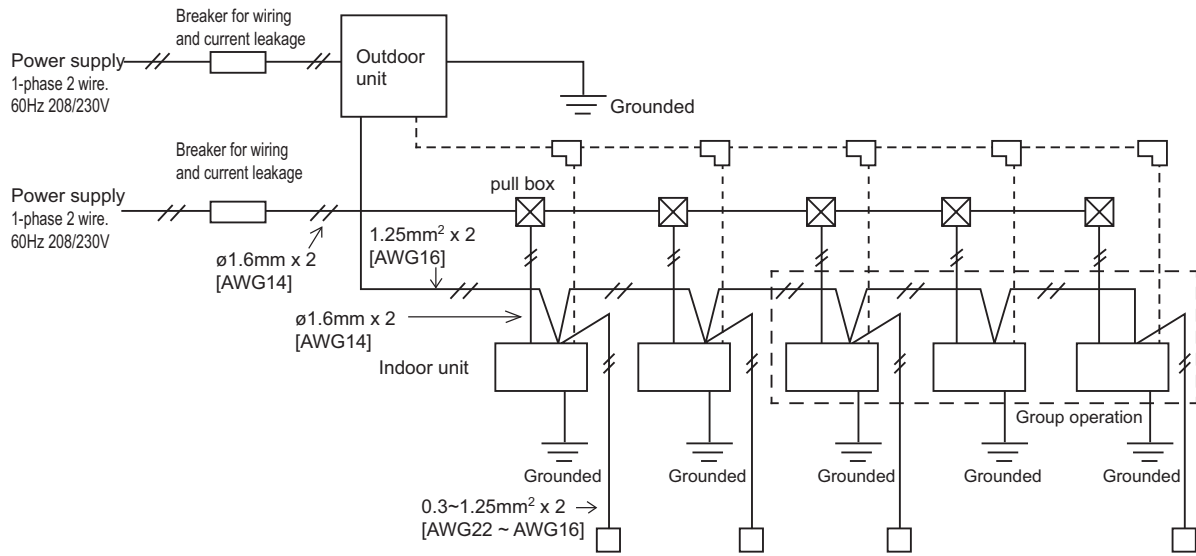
Breaker for wiring and current leakage

Power supply
1-phase 2 wire.
60Hz 208/230V

Outdoor unit

Grounded

Breaker for wiring and current leakage

Power supply
1-phase 2 wire.
60Hz 208/230V

pull box

ø1.6mm x 2
[AWG14]

1.25mm$^2$ x 2
[AWG16]

ø1.6mm x 2
[AWG14]

Indoor unit

Group operation

Grounded

Grounded

Grounded

Grounded

Grounded

0.3~1.25mm$^2$ x 2
[AWG22 ~ AWG16]